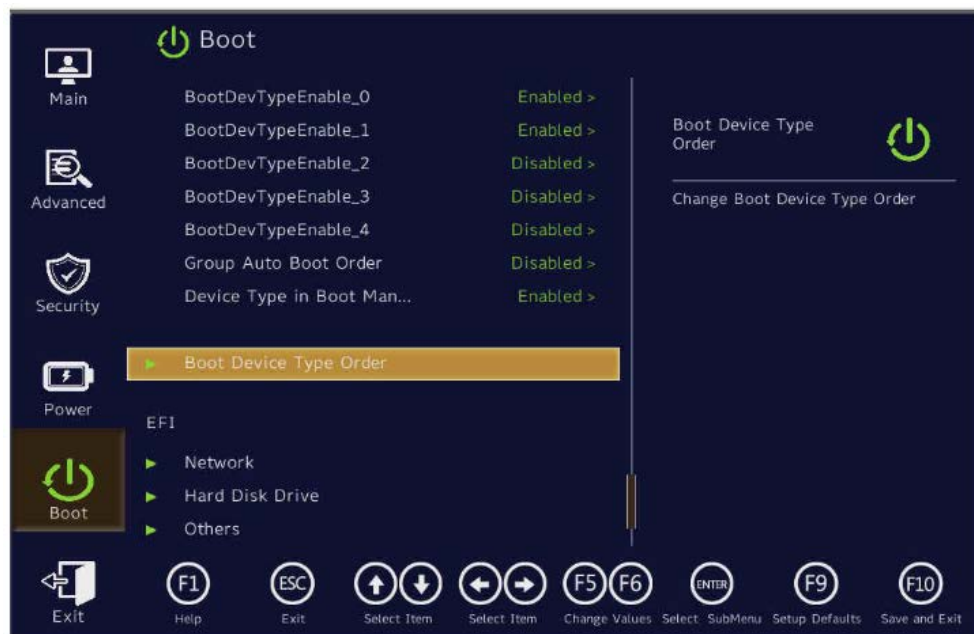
Main

Advanced

Security

Power

Boot

Exit

Boot

BootDevTypeEnable_0 Enabled >
BootDevTypeEnable_1 Enabled >
BootDevTypeEnable_2 Disabled >
BootDevTypeEnable_3 Disabled >
BootDevTypeEnable_4 Disabled >
Group Auto Boot Order Disabled >
Device Type in Boot Man... Enabled >

Boot Device Type Order

EFI

Network
Hard Disk Drive
Others

Boot Device Type Order

Change Boot Device Type Order

F1 Help
ESC Exit
Select Item
Select Item
F5 F6 Change Values
ENTER Select SubMenu
F9 Setup Defaults
F10 Save and Exit